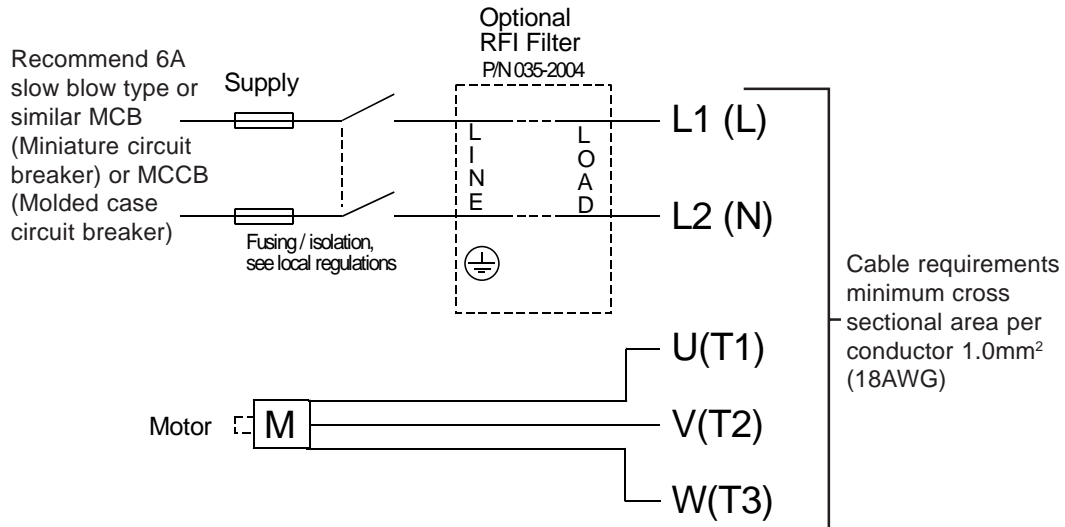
Recommend 6A slow blow type or similar MCB (Miniature circuit breaker) or MCCB (Molded case circuit breaker)

Supply

Optional RFI Filter P/N 035-2004

LINE

LOAD

L1 (L)

L2 (N)

Fusing / isolation, see local regulations

Cable requirements minimum cross sectional area per conductor 1.0mm$^2$ (18AWG)

U(T1)

Motor

M

V(T2)

W(T3)